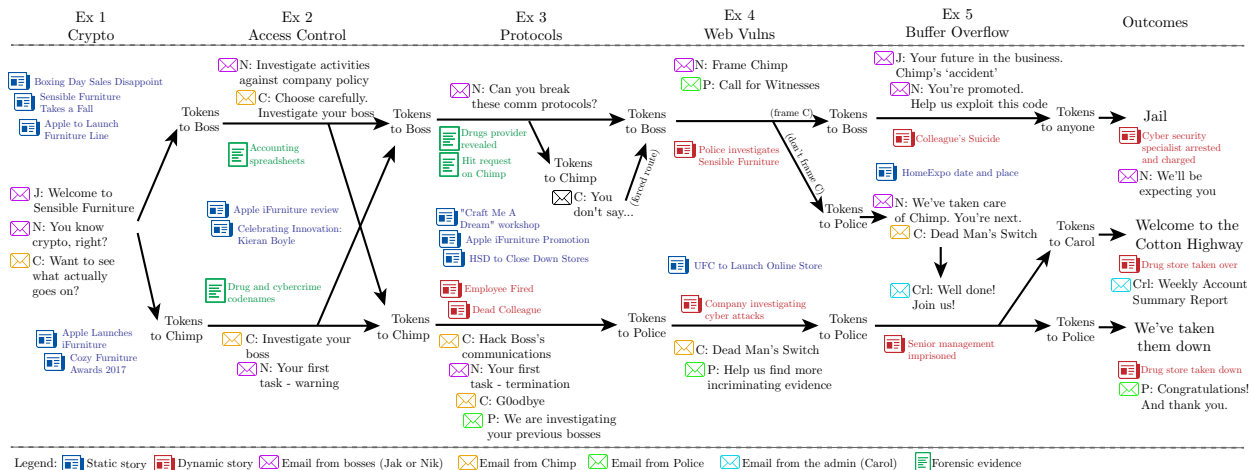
Ex 1
Crypto

Ex 2
Access Control

Ex 3
Protocols

Ex 4
Web Vulns

Ex 5
Buffer Overflow

Outcomes

Boxing Day Sales Disappoint
Sensible Furniture Takes a Fall
Apple to Launch Furniture Line

J: Welcome to Sensible Furniture
N: You know crypto, right?
C: Want to see what actually goes on?

Apple Launches iFurniture
Cozy Furniture Awards 2017

Tokens to Boss

Tokens to Chimp

N: Investigate activities against company policy
C: Choose carefully. Investigate your boss

Accounting spreadsheets

Apple iFurniture review
Celebrating Innovation: Kieran Boyle

Drug and cybercrime codenames

C: Investigate your boss
N: Your first task - warning

Tokens to Boss

Tokens to Chimp

N: Can you break these comm protocols?

Drugs provider revealed
Hit request on Chimp

Tokens to Chimp

C: You don't say...

(forced route)

"Craft Me A Dream" workshop
Apple iFurniture Promotion
HSD to Close Down Stores

Employee Fired
Dead Colleague

C: Hack Boss's communications
N: Your first task - termination
C: G0odbye
P: We are investigating your previous bosses

N: Frame Chimp
P: Call for Witnesses

Tokens to Boss

Police investigates Sensible Furniture

(frame C)

(don't frame C)

UFC to Launch Online Store

Company investigating cyber attacks

Tokens to Police

C: Dead Man's Switch
P: Help us find more incriminating evidence

J: Your future in the business. Chimp's 'accident'
N: You're promoted. Help us exploit this code

Tokens to Boss

Colleague's Suicide

HomeExpo date and place

Tokens to Police

N: We've taken care of Chimp. You're next.
C: Dead Man's Switch

Crl: Well done! Join us!

Tokens to Police

Senior management imprisoned

Tokens to anyone

Tokens to Carol

Tokens to Police

Jail
Cyber security specialist arrested and charged
N: We'll be expecting you

Welcome to the Cotton Highway
Drug store taken over
Crl: Weekly Account Summary Report

We've taken them down
Drug store taken down
P: Congratulations! And thank you.

Legend: Static story Dynamic story Email from bosses (Jak or Nik) Email from Chimp Email from Police Email from the admin (Carol) Forensic evidence